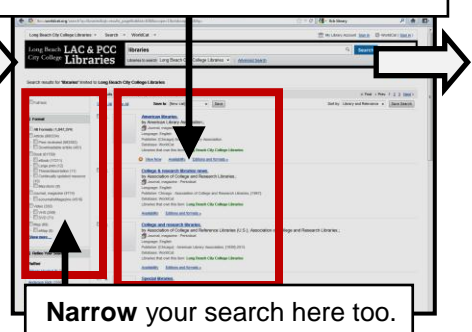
Long Beach City College Libraries · Search · WorldCat · My Library Account · Sign in

Long Beach City College LAC & PCC Libraries

libraries

Search

Libraries to search: Long Beach City College Libraries · Advanced Search

Search results for 'libraries' limited to Long Beach City College Libraries

Format

All Formats

Save

Sort by: Library and Relevance · Save Search

American libraries.
by American Library Association.
Journal, magazine
Language: English
Publisher: Chicago : American Library Association
Database: WorldCat
Libraries that own the item: Long Beach City College Libraries

View Now · Availability · Editions and formats

College & research libraries news.
by Association of College and Research Libraries.
Journal, magazine : Periodical
Language: English
Publisher: Chicago : Association of College and Research Libraries, [1967]
Database: WorldCat
Libraries that own the item: Long Beach City College Libraries

Availability · Editions and formats

College and research libraries.
by Association of College and Reference Libraries (U.S.); Association of College and Research Libraries.;
Journal, magazine : Periodical
Language: English
Publisher: [Chicago] : American Library Association, [1939]-2013
Database: WorldCat
Libraries that own the item: Long Beach City College Libraries

Availability · Editions and formats

Special libraries.

Narrow your search here too.